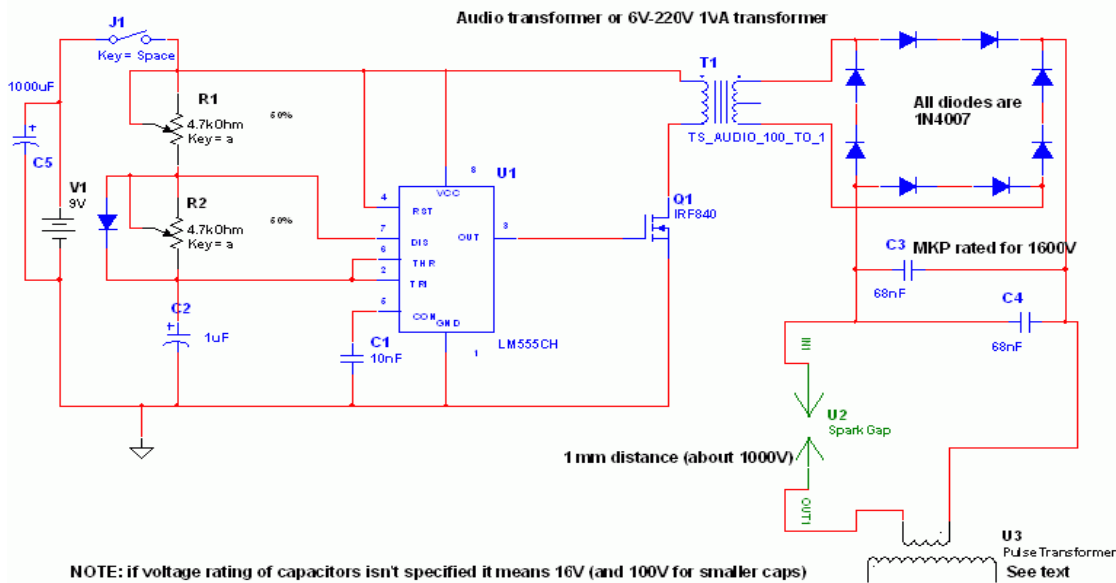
Audio transformer or 6V-220V 1VA transformer

J1
Key = Space

1000uF

C5

V1
9V

R1
4.7kOhm
Key = a
50%

R2
4.7kOhm
Key = a
50%

C2
1uF

C1
10nF

U1
VCC
RST
DIS
THR
TRI
CON
GND
OUT
LM555CH
8
4
7
6
2
5
3
1

T1
TS_AUDIO_100_TO_1

Q1
IRF840

All diodes are
1N4007

C3
MKP rated for 1600V
68nF

C4
68nF

IN
U2
Spark Gap
OUT

1 mm distance (about 1000V)

U3
Pulse Transformer
See text

NOTE: if voltage rating of capacitors isn't specified it means 16V (and 100V for smaller caps)